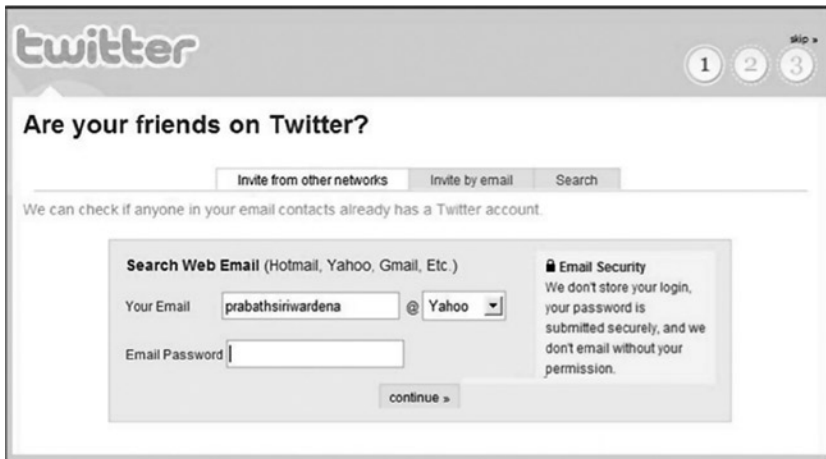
twitter

skip »

1 2 3

Are your friends on Twitter?

Invite from other networks | Invite by email | Search

We can check if anyone in your email contacts already has a Twitter account.

Search Web Email (Hotmail, Yahoo, Gmail, Etc.)

Your Email prabathsiriwardena @ Yahoo

Email Password

Email Security
We don't store your login, your password is submitted securely, and we don't email without your permission.

continue »